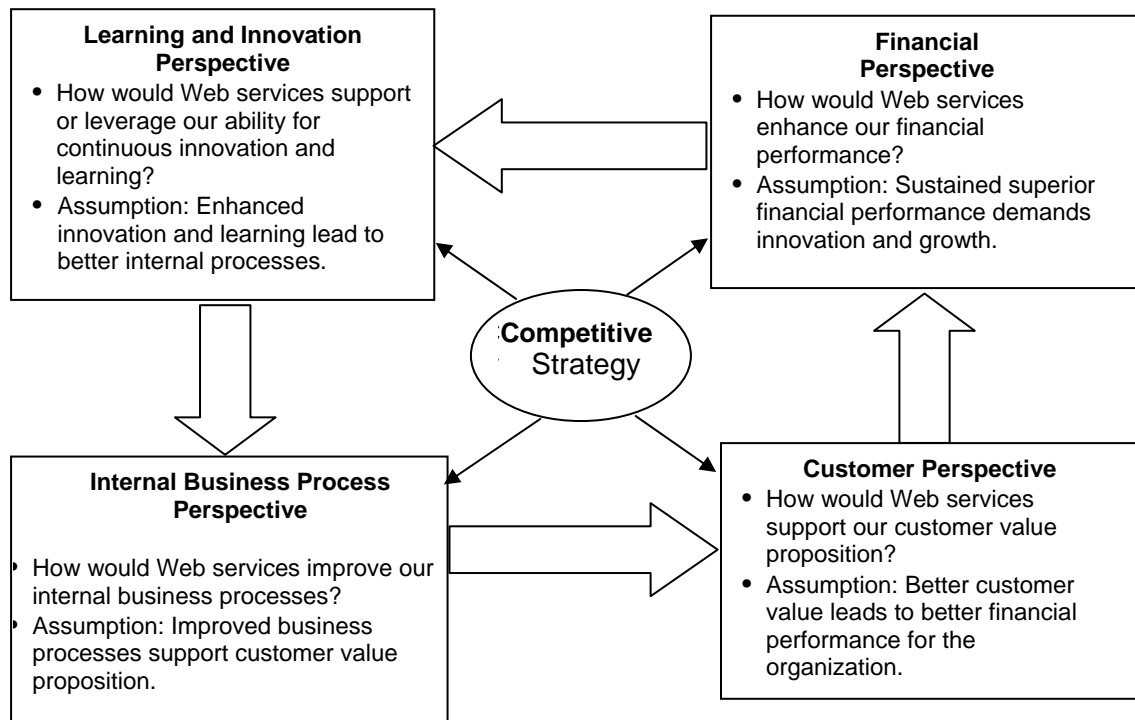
**Learning and Innovation Perspective**

- How would Web services support or leverage our ability for continuous innovation and learning?
- Assumption: Enhanced innovation and learning lead to better internal processes.

**Financial Perspective**

- How would Web services enhance our financial performance?
- Assumption: Sustained superior financial performance demands innovation and growth.

**Competitive** Strategy

**Internal Business Process Perspective**

- How would Web services improve our internal business processes?
- Assumption: Improved business processes support customer value proposition.

**Customer Perspective**

- How would Web services support our customer value proposition?
- Assumption: Better customer value leads to better financial performance for the organization.